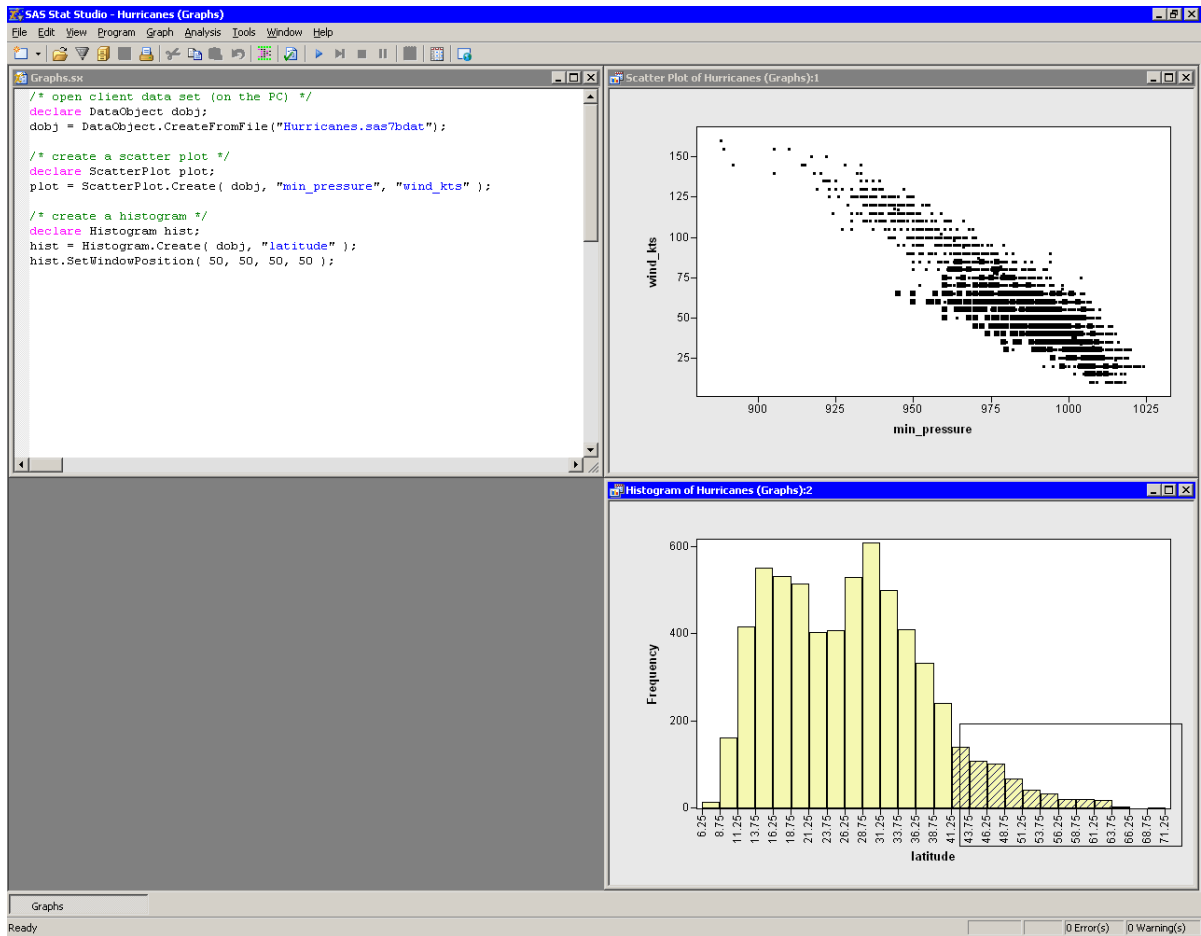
SAS Stat Studio - Hurricanes (Graphs)

File Edit View Program Graph Analysis Tools Window Help

Graphs.sx

/* open client data set (on the PC) */
declare DataObject dobj;
dobj = DataObject.CreateFromFile("Hurricanes.sas7bdat");

/* create a scatter plot */
declare ScatterPlot plot;
plot = ScatterPlot.Create( dobj, "min_pressure", "wind_kts" );

/* create a histogram */
declare Histogram hist;
hist = Histogram.Create( dobj, "latitude" );
hist.SetWindowPosition( 50, 50, 50, 50 );

Scatter Plot of Hurricanes (Graphs):1

150
125
100
75
50
25
wind_kts
900 925 950 975 1000 1025
min_pressure

Histogram of Hurricanes (Graphs):2

600
400
200
0
Frequency
6.25 8.75 11.25 13.75 16.25 18.75 21.25 23.75 26.25 28.75 31.25 33.75 36.25 38.75 41.25 43.75 46.25 48.75 51.25 53.75 56.25 58.75 61.25 63.75 66.25 68.75 71.25
latitude

Graphs

Ready
0 Error(s) 0 Warning(s)